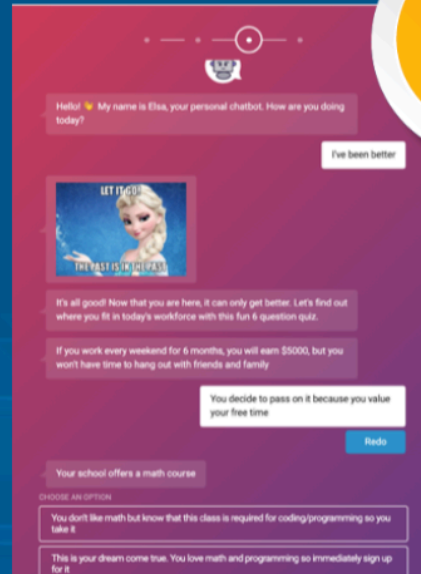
Hello! 👋 My name is Elsa, your personal chatbot. How are you doing today?

I've been better

LET IT GO!
THE PAST IS IN THE PAST

It's all good! Now that you are here, it can only get better. Let's find out where you fit in today's workforce with this fun 6 question quiz.

If you work every weekend for 6 months, you will earn $5000, but you won't have time to hang out with friends and family

You decide to pass on it because you value your free time

Redo

Your school offers a math course

CHOOSE AN OPTION

You don't like math but know that this class is required for coding/programming so you take it

This is your dream come true. You love math and programming so immediately sign up for it